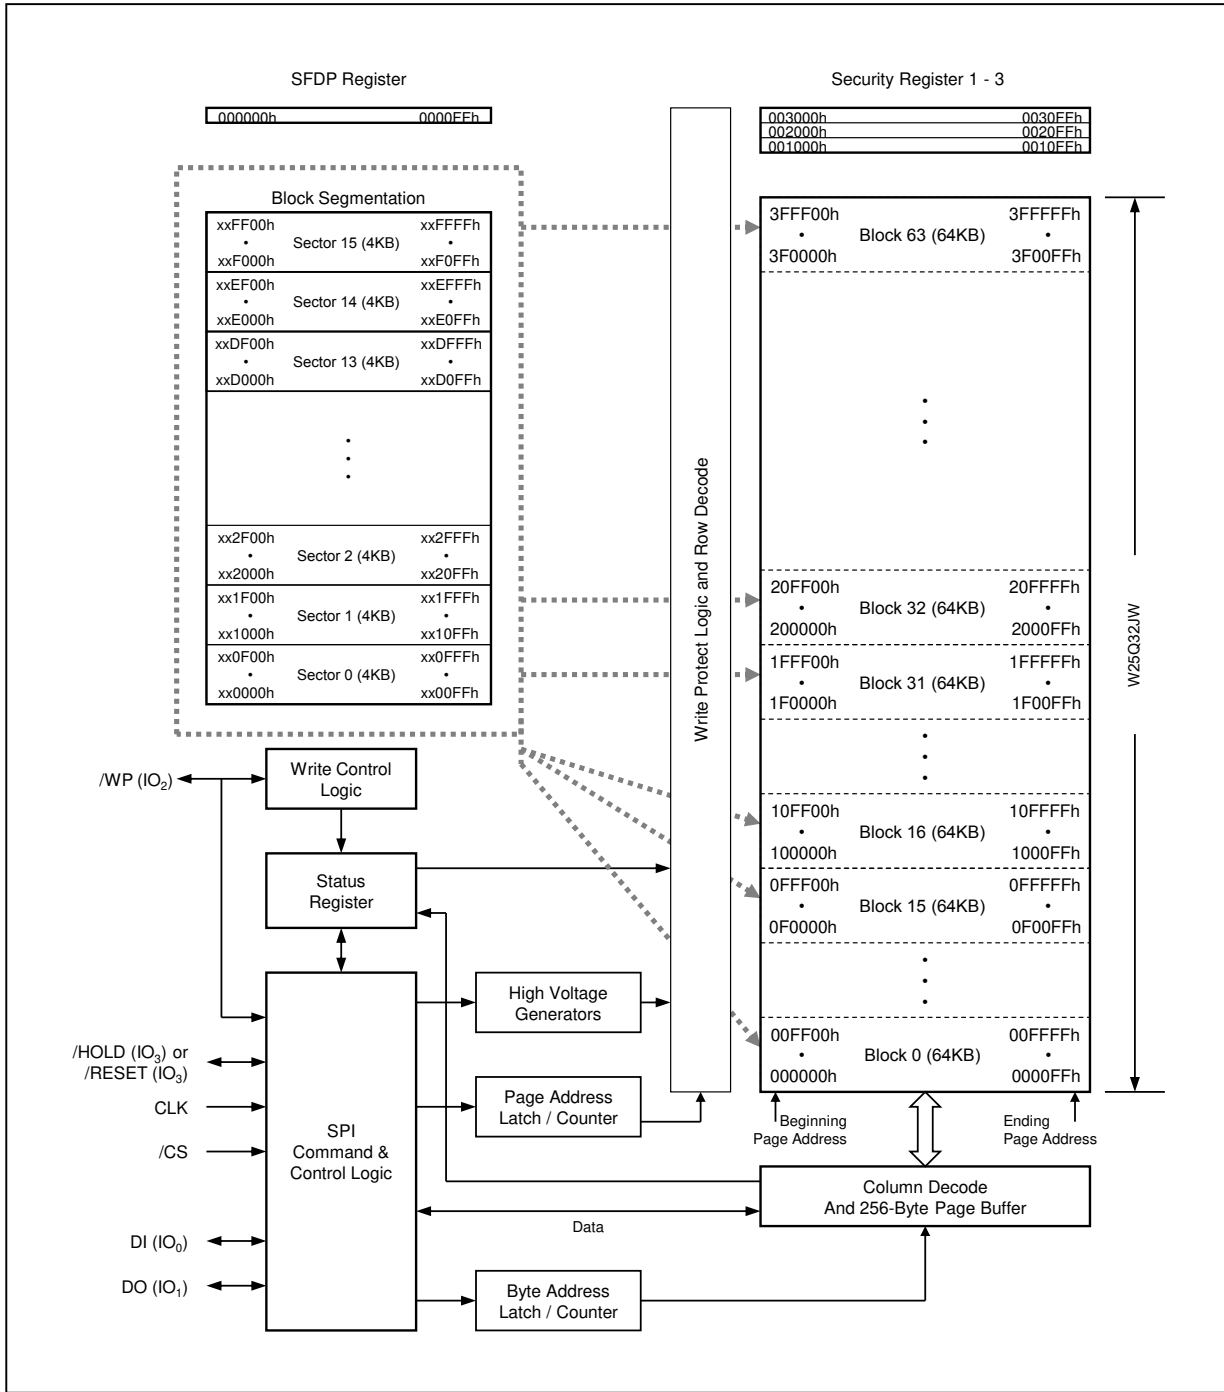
SFDP Register

000000h 0000FFh

Security Register 1 - 3

003000h 0030FFh
002000h 0020FFh
001000h 0010FFh

Block Segmentation

xxFF00h • xxF000h Sector 15 (4KB) xxFFFFh • xxF0FFh
xxEF00h • xxE000h Sector 14 (4KB) xxEFFFh • xxE0FFh
xxDF00h • xxD000h Sector 13 (4KB) xxDFFFh • xxD0FFh
• • •
xx2F00h • xx2000h Sector 2 (4KB) xx2FFFh • xx20FFh
xx1F00h • xx1000h Sector 1 (4KB) xx1FFFh • xx10FFh
xx0F00h • xx0000h Sector 0 (4KB) xx0FFFh • xx00FFh

Write Protect Logic and Row Decode

3FFF00h • 3F0000h Block 63 (64KB) 3FFFFFh • 3F00FFh
• • •
20FF00h • 200000h Block 32 (64KB) 20FFFFh • 2000FFh
1FFF00h • 1F0000h Block 31 (64KB) 1FFFFFh • 1F00FFh
• • •
10FF00h • 100000h Block 16 (64KB) 10FFFFh • 1000FFh
0FFF00h • 0F0000h Block 15 (64KB) 0FFFFFh • 0F00FFh
• • •
00FF00h • 000000h Block 0 (64KB) 00FFFFh • 0000FFh

W25Q32JW

Beginning Page Address

Ending Page Address

/WP ($IO_2$)

Write Control Logic

Status Register

High Voltage Generators

/HOLD ($IO_3$) or /RESET ($IO_3$)

CLK

/CS

SPI Command & Control Logic

Page Address Latch / Counter

Column Decode And 256-Byte Page Buffer

Data

DI ($IO_0$)

DO ($IO_1$)

Byte Address Latch / Counter